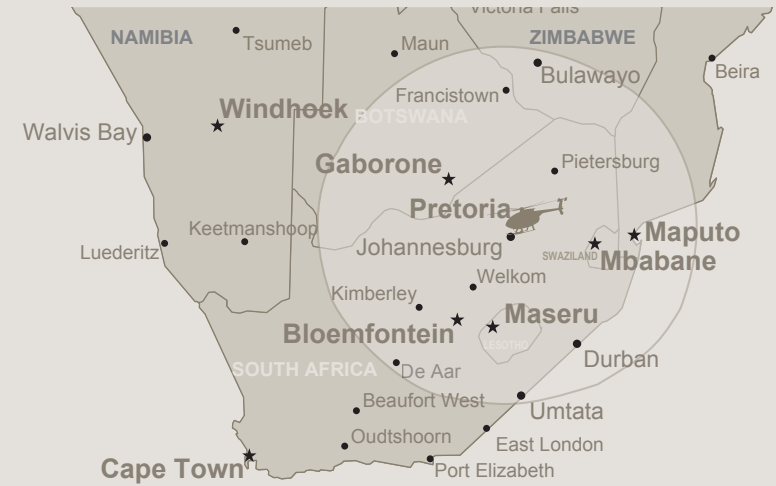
Victoria Falls
NAMIBIA
Tsumeb
Maun
ZIMBABWE
Bulawayo
Beira
Windhoek
BOTSWANA
Francistown
Walvis Bay
Gaborone
Pietersburg
Pretoria
Keetmanshoop
Maputo
Luederitz
Johannesburg
SWAZILAND
Mbabane
Welkom
Kimberley
Maseru
Bloemfontein
LESOTHO
Durban
SOUTH AFRICA
De Aar
Beaufort West
Umtata
Oudtshoorn
East London
Cape Town
Port Elizabeth